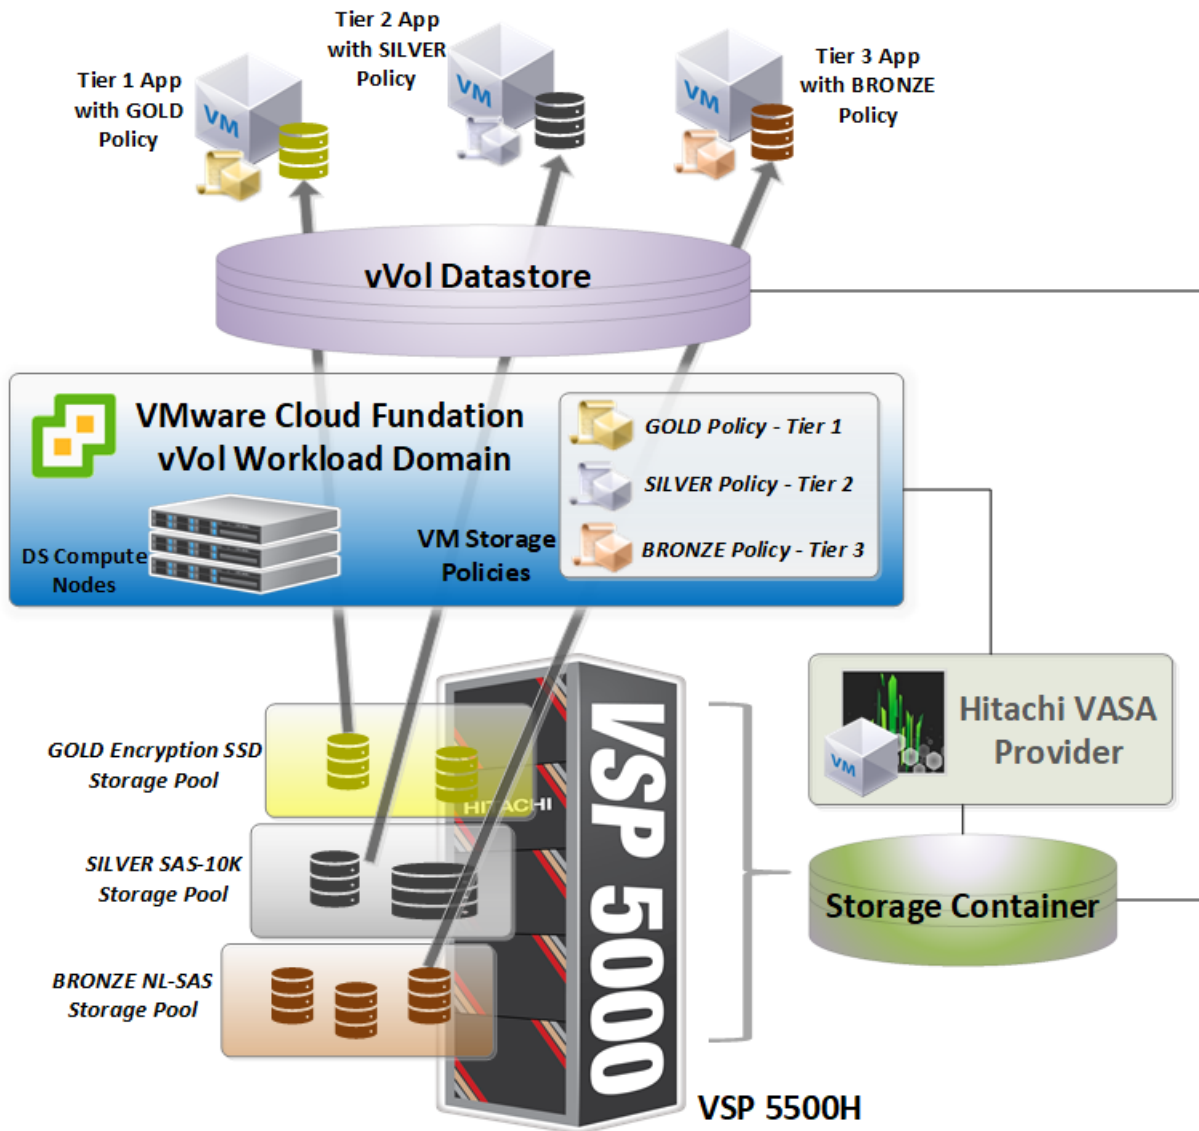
Tier 1 App with GOLD Policy

VM

Tier 2 App with SILVER Policy

VM

Tier 3 App with BRONZE Policy

VM

vVol Datastore

VMware Cloud Fundation vVol Workload Domain

GOLD Policy - Tier 1

SILVER Policy - Tier 2

BRONZE Policy - Tier 3

DS Compute Nodes

VM Storage Policies

GOLD Encryption SSD Storage Pool

SILVER SAS-10K Storage Pool

BRONZE NL-SAS Storage Pool

HITACHI

VSP 5000

VSP 5500H

Hitachi VASA Provider

VM

Storage Container